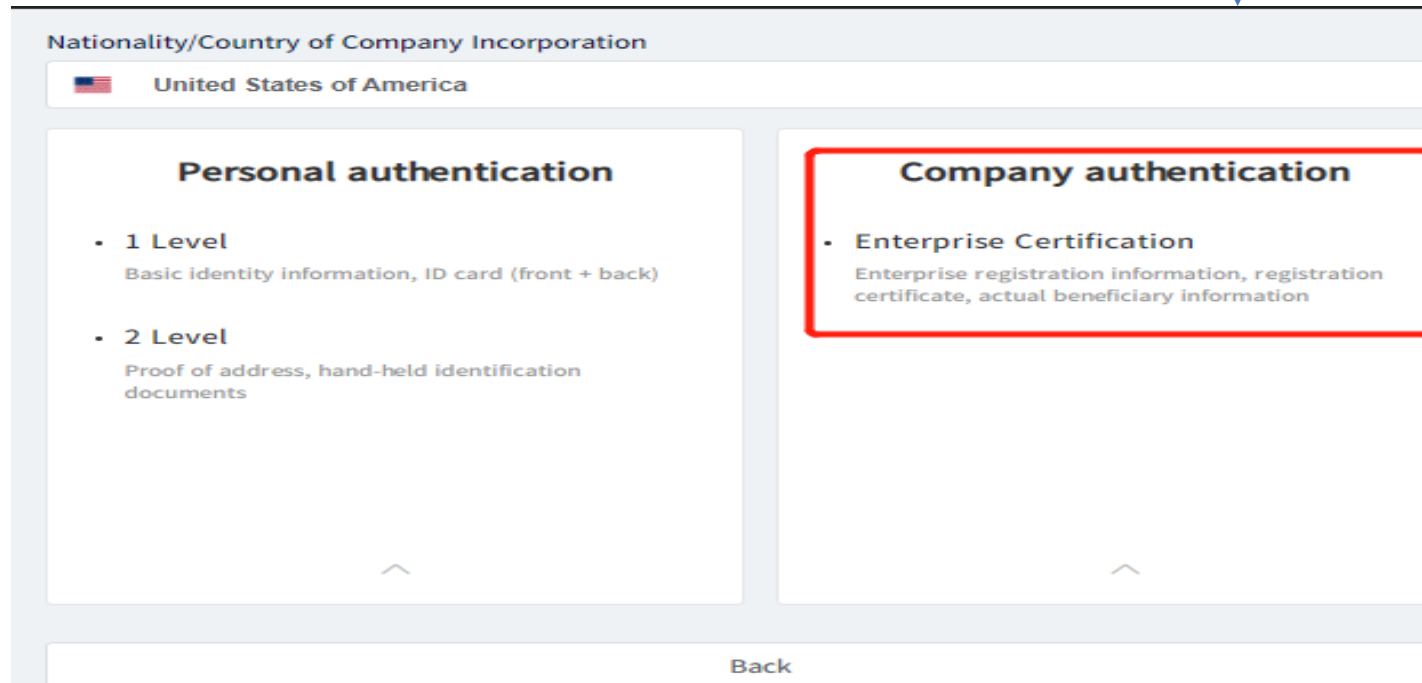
Nationality/Country of Company Incorporation

United States of America

Personal authentication

- 1 Level
Basic identity information, ID card (front + back)

- 2 Level
Proof of address, hand-held identification documents

Company authentication

- Enterprise Certification
Enterprise registration information, registration certificate, actual beneficiary information

Back